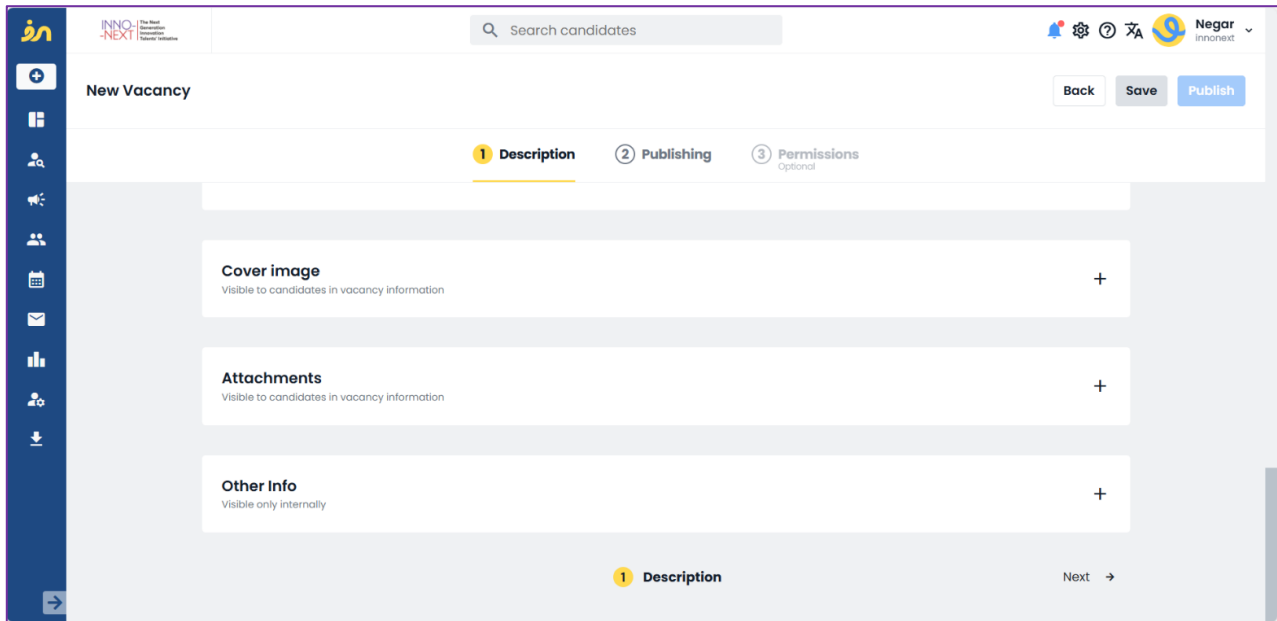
INNO-NEXT The Next Generation Innovation Talents' Initiative

Search candidates

Negar
innonext

New Vacancy

Back Save Publish

1 Description 2 Publishing 3 Permissions Optional

Cover image
Visible to candidates in vacancy information
+

Attachments
Visible to candidates in vacancy information
+

Other Info
Visible only internally
+

1 Description

Next →